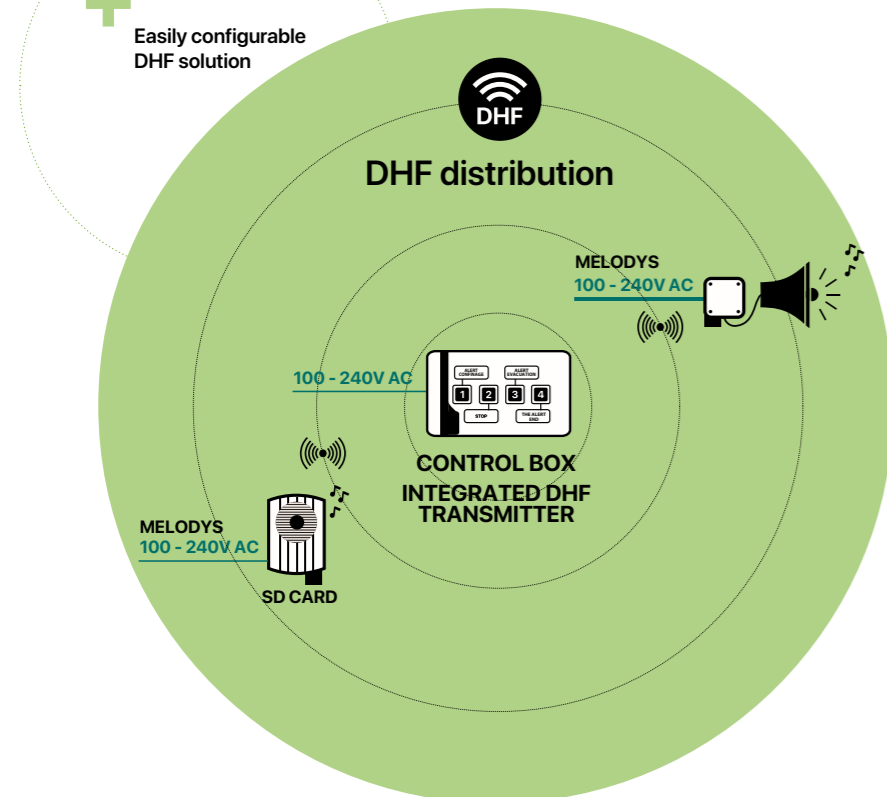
Easily configurable DHF solution

DHF

DHF distribution

MELODYS
100 - 240V AC

100 - 240V AC

ALERT CONFINAGE
ALERT EVACUATION
1
2
3
4
STOP
THE ALERT END

CONTROL BOX
INTEGRATED DHF TRANSMITTER

MELODYS
100 - 240V AC

SD CARD